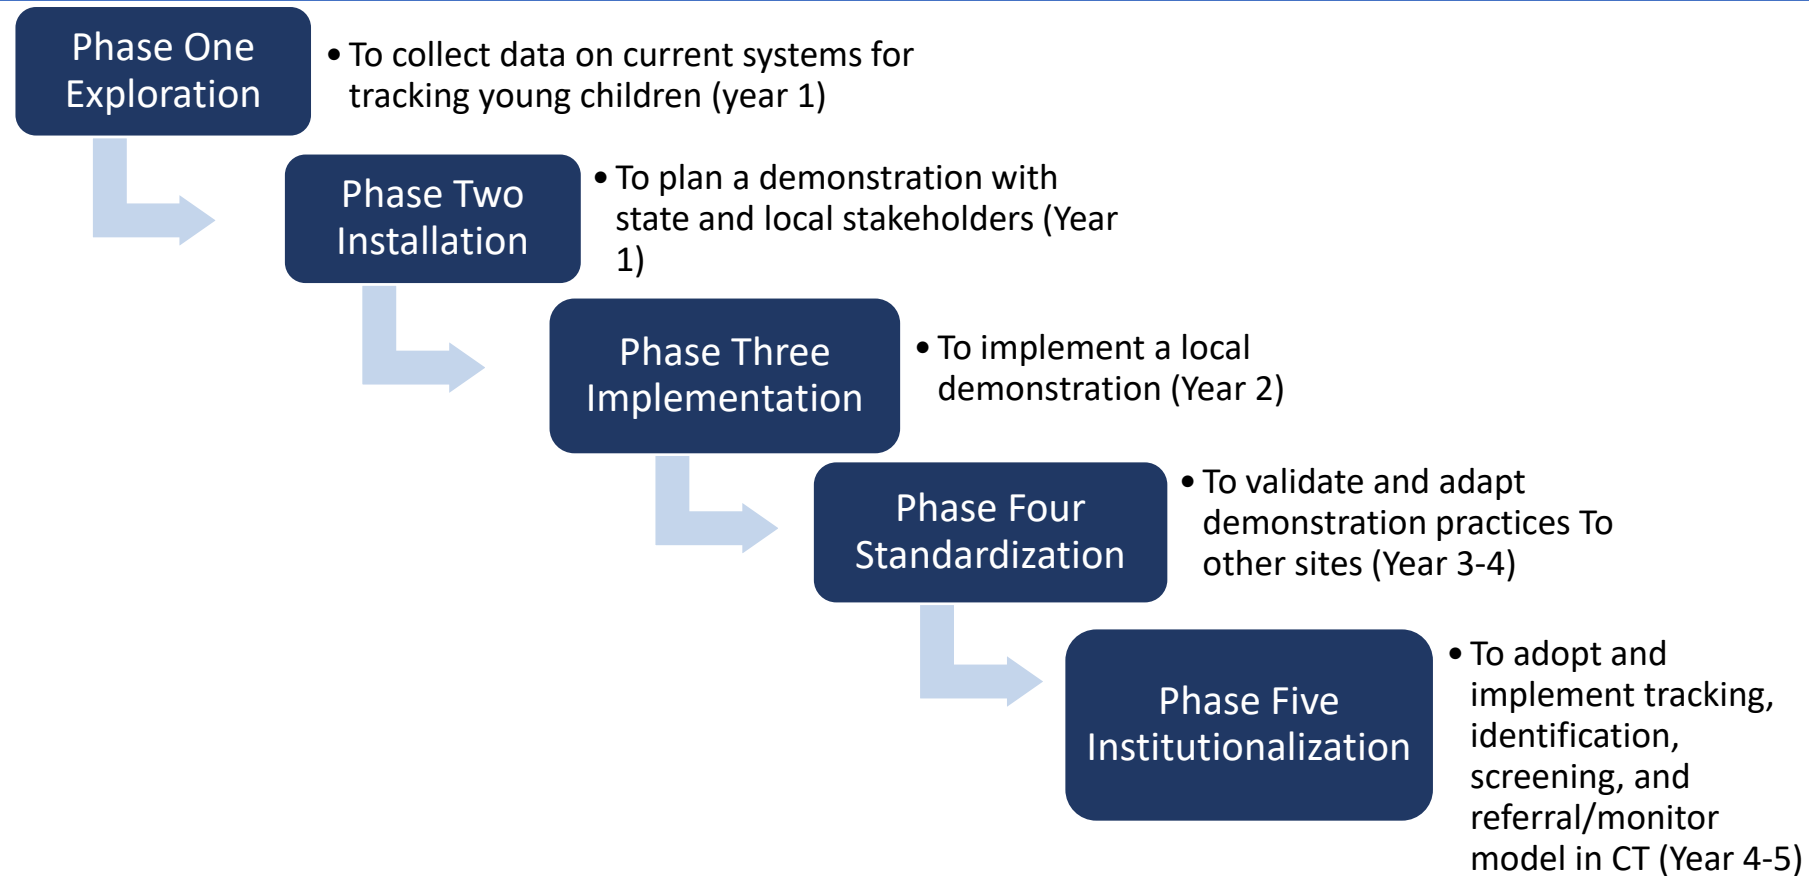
Phase One Exploration

• To collect data on current systems for tracking young children (year 1)

Phase Two Installation

• To plan a demonstration with state and local stakeholders (Year 1)

Phase Three Implementation

• To implement a local demonstration (Year 2)

Phase Four Standardization

• To validate and adapt demonstration practices To other sites (Year 3-4)

Phase Five Institutionalization

• To adopt and implement tracking, identification, screening, and referral/monitor model in CT (Year 4-5)